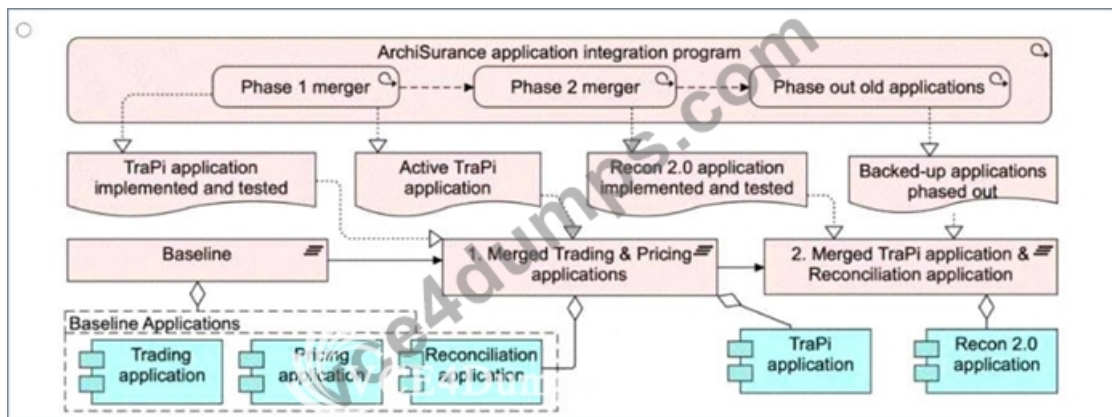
ArchiSurance application integration program

Phase 1 merger

Phase 2 merger

Phase out old applications

TraPi application implemented and tested

Active TraPi application

Recon 2.0 application implemented and tested

Backed-up applications phased out

Baseline

1. Merged Trading & Pricing applications

2. Merged TraPi application & Reconciliation application

Baseline Applications

Trading application

Pricing application

Reconciliation application

TraPi application

Recon 2.0 application

ce4dumps.com